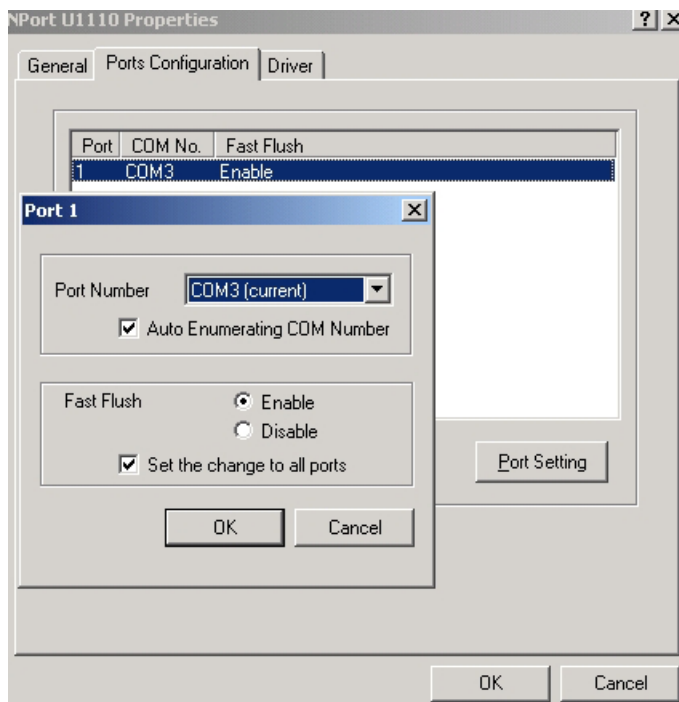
NPort U1110 Properties

?

General | Ports Configuration | Driver

| Port | COM No. | Fast Flush |
|---|---|---|
| 1 | COM3 | Enable |

Port 1

Port Number COM3 (current)

Auto Enumerating COM Number

Fast Flush

Enable

Disable

Set the change to all ports

OK

Cancel

Port Setting

OK

Cancel